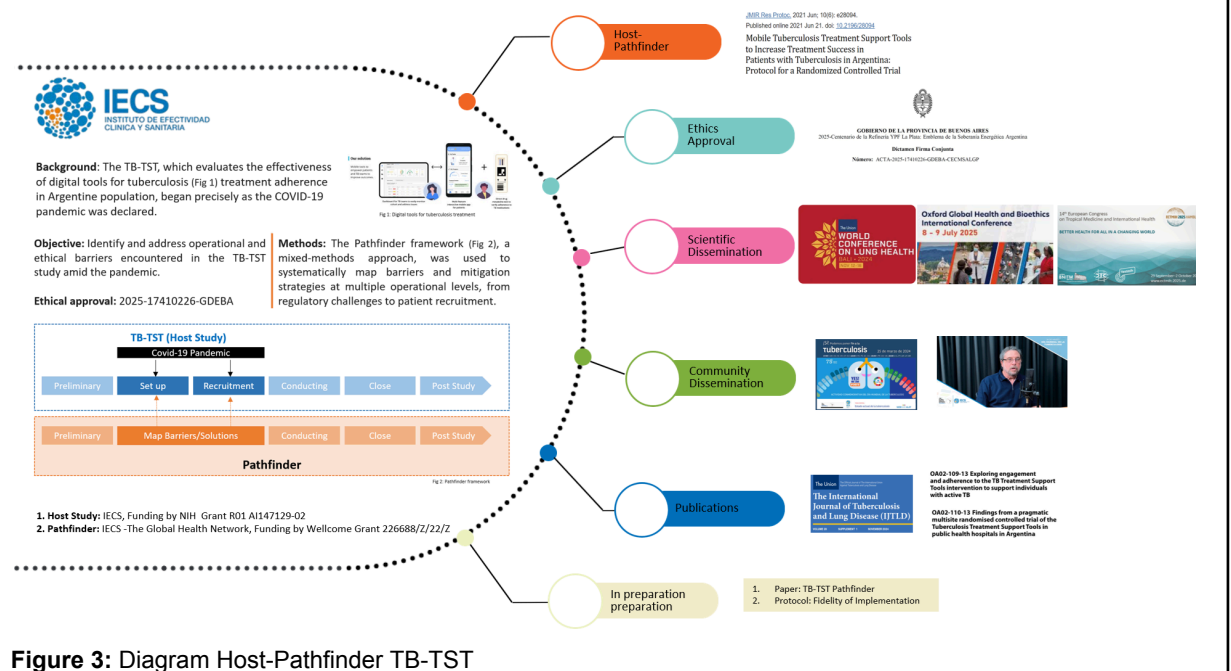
IECS
INSTITUTO DE EFECTIVIDAD CLÍNICA Y SANITARIA

Background: The TB-TST, which evaluates the effectiveness of digital tools for tuberculosis (Fig 1) treatment adherence in Argentine population, began precisely as the COVID-19 pandemic was declared.

Fig 1: Digital tools for tuberculosis treatment

Objective: Identify and address operational and ethical barriers encountered in the TB-TST study amid the pandemic.

Ethical approval: 2025-17410226-GDEBA

Methods: The Pathfinder framework (Fig 2), a mixed-methods approach, was used to systematically map barriers and mitigation strategies at multiple operational levels, from regulatory challenges to patient recruitment.

TB-TST (Host Study)
Covid-19 Pandemic

| Preliminary | Set up | Recruitment | Conducting | Close | Post Study |
|---|---|---|---|---|---|

| Preliminary | Map Barriers/Solutions | Conducting | Close | Post Study |
|---|---|---|---|---|

Pathfinder

Fig 2: Pathfinder framework

1. Host Study: IECS, Funding by NIH Grant R01 AI147129-02
2. Pathfinder: IECS -The Global Health Network, Funding by Wellcome Grant 226688/Z/22/Z

Host-Pathfinder

JMIR Res Protoc. 2021 Jun; 10(6): e28094.
Published online 2021 Jun 21. doi: 10.2196/28094
Mobile Tuberculosis Treatment Support Tools to Increase Treatment Success in Patients with Tuberculosis in Argentina: Protocol for a Randomized Controlled Trial

Ethics Approval

GOBIERNO DE LA PROVINCIA DE BUENOS AIRES
2025-Centenario de la Refinería YPF La Plata: Emblema de la Soberanía Energética Argentina
Dictamen Firma Conjunta
Número: ACTA-2025-17410226-GDEBA-CECMSALGP

Scientific Dissemination

WORLD CONFERENCE ON LUNG HEALTH
Oxford Global Health and Bioethics International Conference
8 - 9 July 2025
BETTER HEALTH FOR ALL IN A CHANGING WORLD

Community Dissemination

tuberculosis

Publications

The Union
The International Journal of Tuberculosis and Lung Disease (IJTLD)

OA02-109-13 Exploring engagement and adherence to the TB Treatment Support Tools intervention to support individuals with active TB

OA02-110-13 Findings from a pragmatic multisite randomised controlled trial of the Tuberculosis Treatment Support Tools in public health hospitals in Argentina

In preparation preparation

1. Paper: TB-TST Pathfinder
2. Protocol: Fidelity of Implementation

Figure 3: Diagram Host-Pathfinder TB-TST